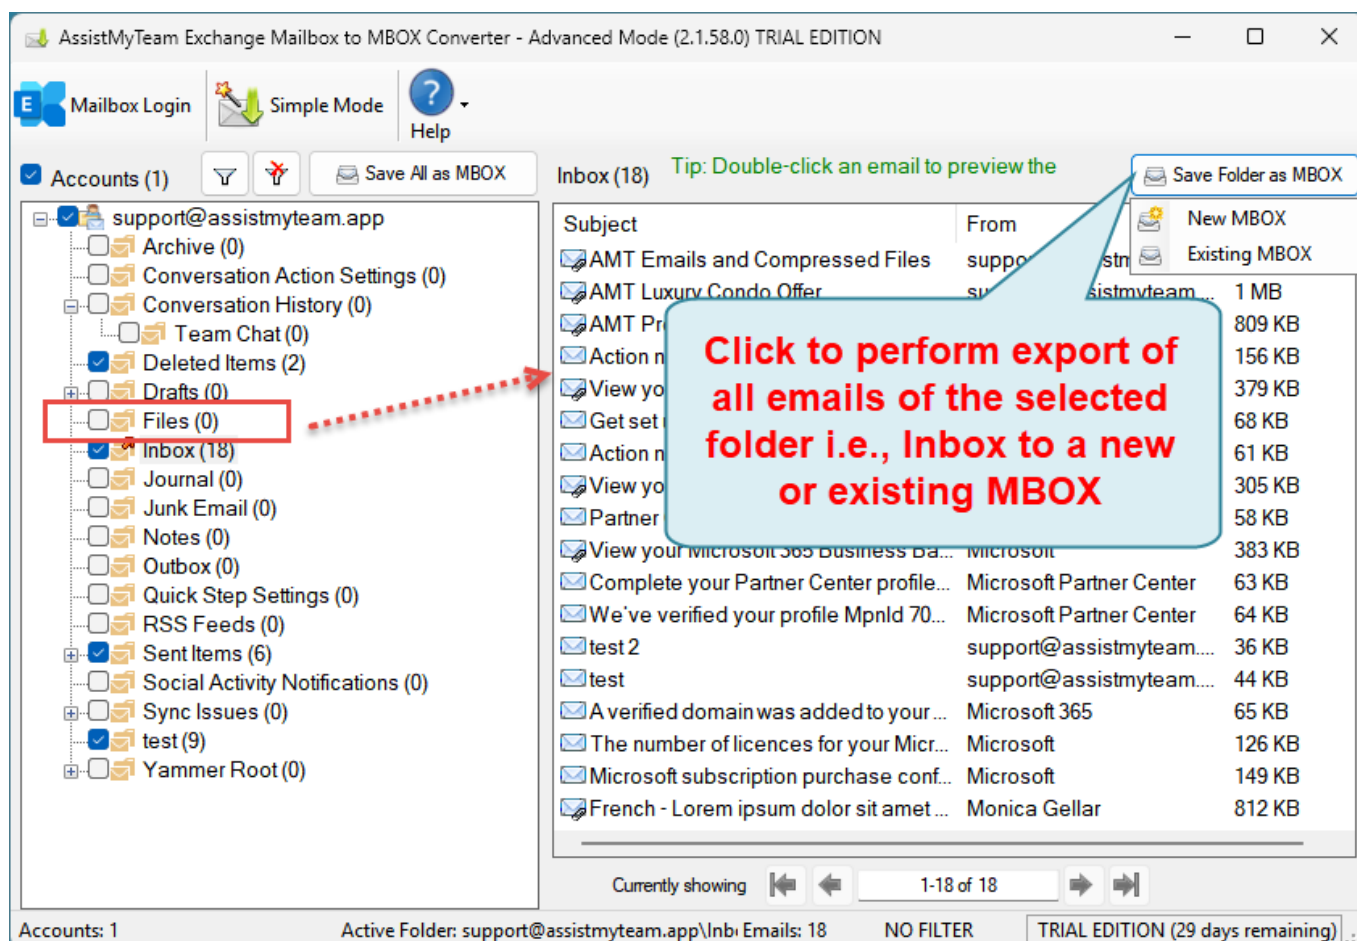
AssistMyTeam Exchange Mailbox to MBOX Converter - Advanced Mode (2.1.58.0) TRIAL EDITION

Mailbox Login
Simple Mode
Help

Accounts (1)
Save All as MBOX

support@assistmyteam.app
Archive (0)
Conversation Action Settings (0)
Conversation History (0)
Team Chat (0)
Deleted Items (2)
Drafts (0)
Files (0)
Inbox (18)
Journal (0)
Junk Email (0)
Notes (0)
Outbox (0)
Quick Step Settings (0)
RSS Feeds (0)
Sent Items (6)
Social Activity Notifications (0)
Sync Issues (0)
test (9)
Yammer Root (0)

Inbox (18)
Tip: Double-click an email to preview the
Save Folder as MBOX
New MBOX
Existing MBOX

| Subject | From | |
|---|---|---|
| AMT Emails and Compressed Files | suppo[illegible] | |
| AMT Luxury Condo Offer | su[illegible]sistmyteam.... | 1 MB |
| AMT Pr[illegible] | | 809 KB |
| Action n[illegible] | | 156 KB |
| View yo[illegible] | | 379 KB |
| Get set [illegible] | | 68 KB |
| Action n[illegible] | | 61 KB |
| View yo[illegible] | | 305 KB |
| Partner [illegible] | | 58 KB |
| View your Microsoft 365 Business Ba... | Microsoft | 383 KB |
| Complete your Partner Center profile... | Microsoft Partner Center | 63 KB |
| We've verified your profile MpnId 70... | Microsoft Partner Center | 64 KB |
| test 2 | support@assistmyteam.... | 36 KB |
| test | support@assistmyteam.... | 44 KB |
| A verified domain was added to your ... | Microsoft 365 | 65 KB |
| The number of licences for your Micr... | Microsoft | 126 KB |
| Microsoft subscription purchase conf... | Microsoft | 149 KB |
| French - Lorem ipsum dolor sit amet ... | Monica Gellar | 812 KB |

Click to perform export of all emails of the selected folder i.e., Inbox to a new or existing MBOX

Currently showing
1-18 of 18

Accounts: 1
Active Folder: support@assistmyteam.app\Inb Emails: 18
NO FILTER
TRIAL EDITION (29 days remaining)